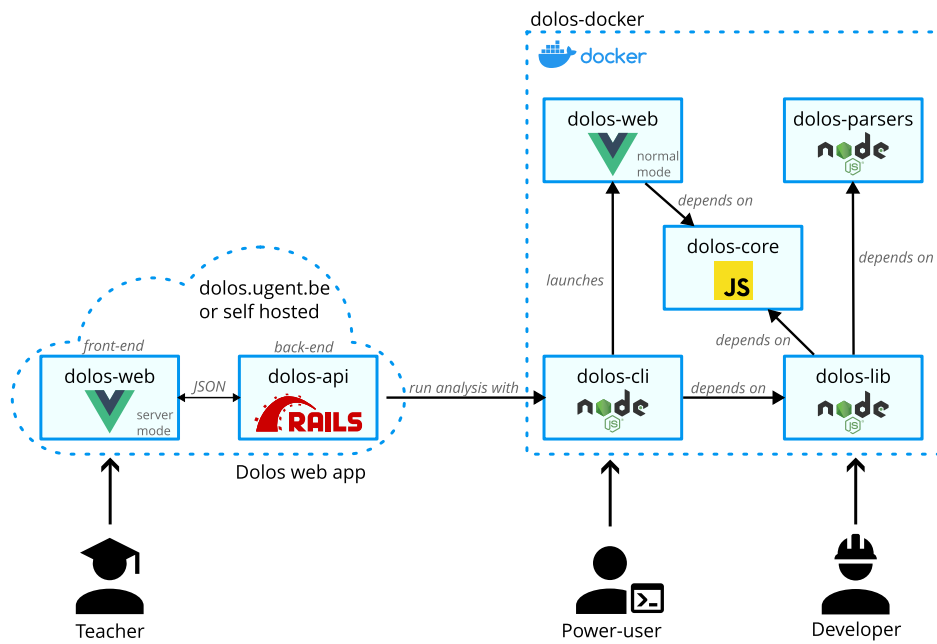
dolos-docker

docker

dolos-web
normal mode

dolos-parsers
node JS

depends on

dolos-core
JS

launches

depends on

dolos.ugent.be
or self hosted

depends on

front-end

back-end

dolos-web
server mode

JSON

dolos-api
RAILS

run analysis with

dolos-cli
node JS

depends on

dolos-lib
node JS

Dolos web app

Teacher

Power-user

Developer